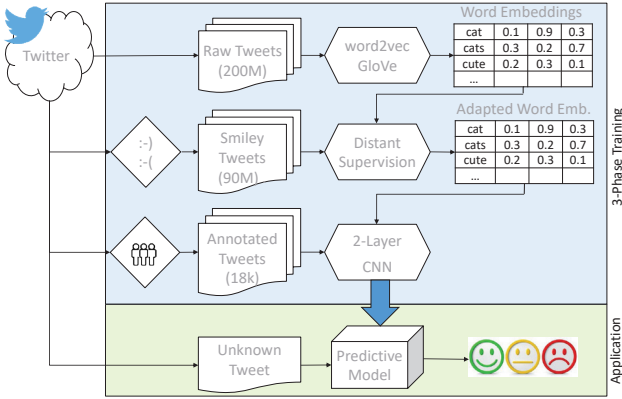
Twitter

Raw Tweets (200M)

word2vec GloVe

Word Embeddings

| cat | 0.1 | 0.9 | 0.3 |
|---|---|---|---|
| cats | 0.3 | 0.2 | 0.7 |
| cute | 0.2 | 0.3 | 0.1 |
| ... | | | |

:-) :-(

Smiley Tweets (90M)

Distant Supervision

Adapted Word Emb.

| cat | 0.1 | 0.9 | 0.3 |
|---|---|---|---|
| cats | 0.3 | 0.2 | 0.7 |
| cute | 0.2 | 0.3 | 0.1 |
| ... | | | |

Annotated Tweets (18k)

2-Layer CNN

3-Phase Training

Unknown Tweet

Predictive Model

Application